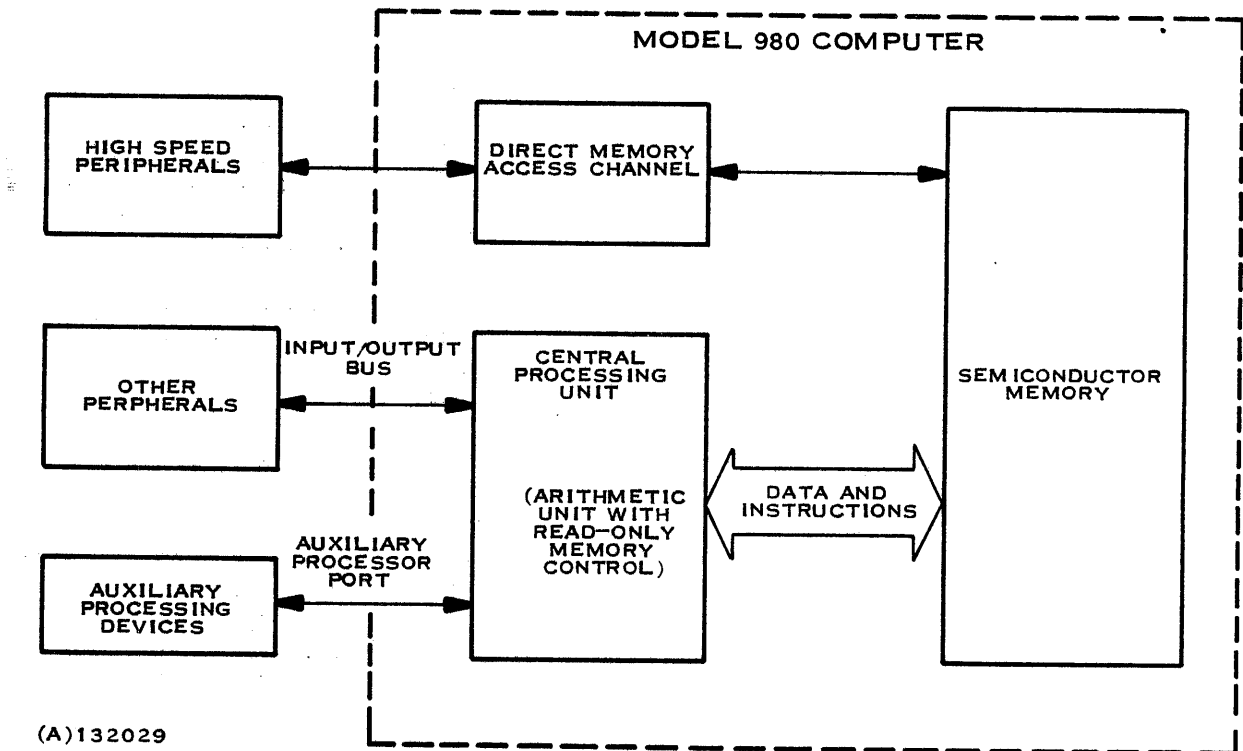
MODEL 980 COMPUTER

HIGH SPEED PERIPHERALS

DIRECT MEMORY ACCESS CHANNEL

SEMICONDUCTOR MEMORY

INPUT/OUTPUT BUS

OTHER PERPHERALS

CENTRAL PROCESSING UNIT

(ARITHMETIC UNIT WITH READ-ONLY MEMORY CONTROL)

DATA AND INSTRUCTIONS

AUXILIARY PROCESSOR PORT

AUXILIARY PROCESSING DEVICES

(A)132029